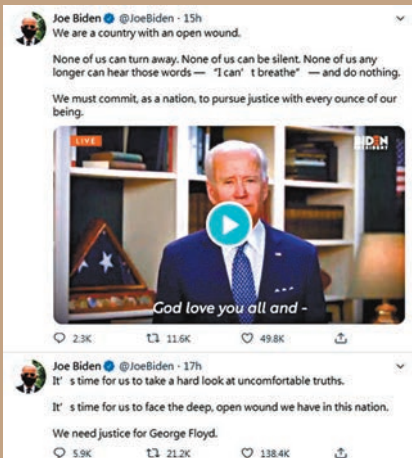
Joe Biden @JoeBiden · 15h
We are a country with an open wound.

None of us can turn away. None of us can be silent. None of us any longer can hear those words — "I can' t breathe" — and do nothing.

We must commit, as a nation, to pursue justice with every ounce of our being.

LIVE

BIDEN

God love you all and -

2.3K 11.6K 49.8K

Joe Biden @JoeBiden · 17h
It' s time for us to take a hard look at uncomfortable truths.

It' s time for us to face the deep, open wound we have in this nation.

We need justice for George Floyd.

5.9K 21.2K 138.4K